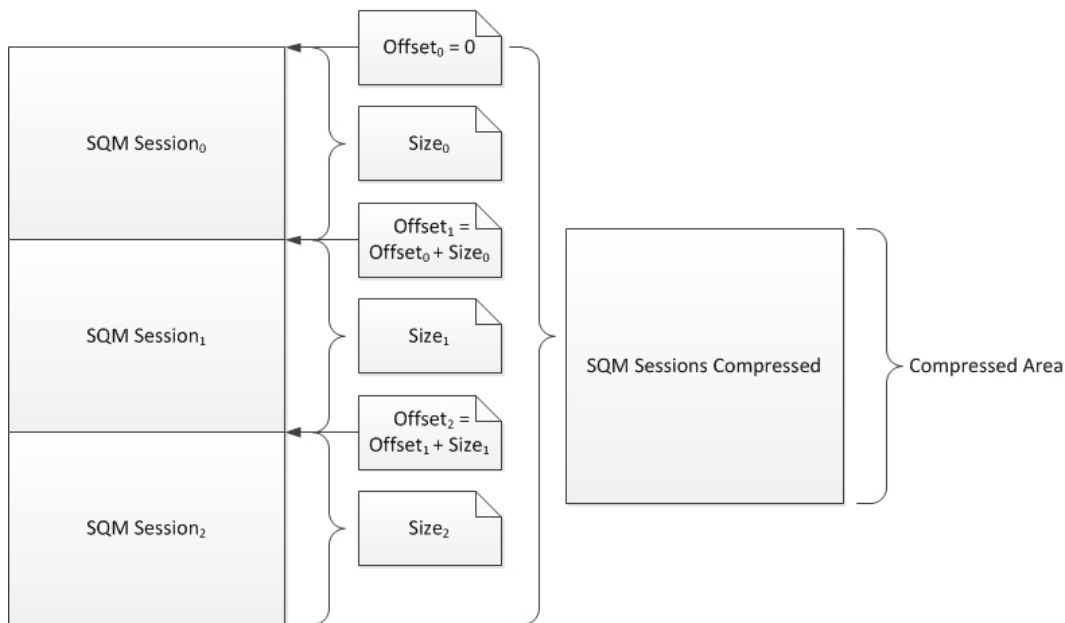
$\text{Offset}_0 = 0$

SQM $\text{Session}_0$

$\text{Size}_0$

$\text{Offset}_1 = \text{Offset}_0 + \text{Size}_0$

SQM $\text{Session}_1$

$\text{Size}_1$

$\text{Offset}_2 = \text{Offset}_1 + \text{Size}_1$

SQM $\text{Session}_2$

$\text{Size}_2$

SQM Sessions Compressed

Compressed Area